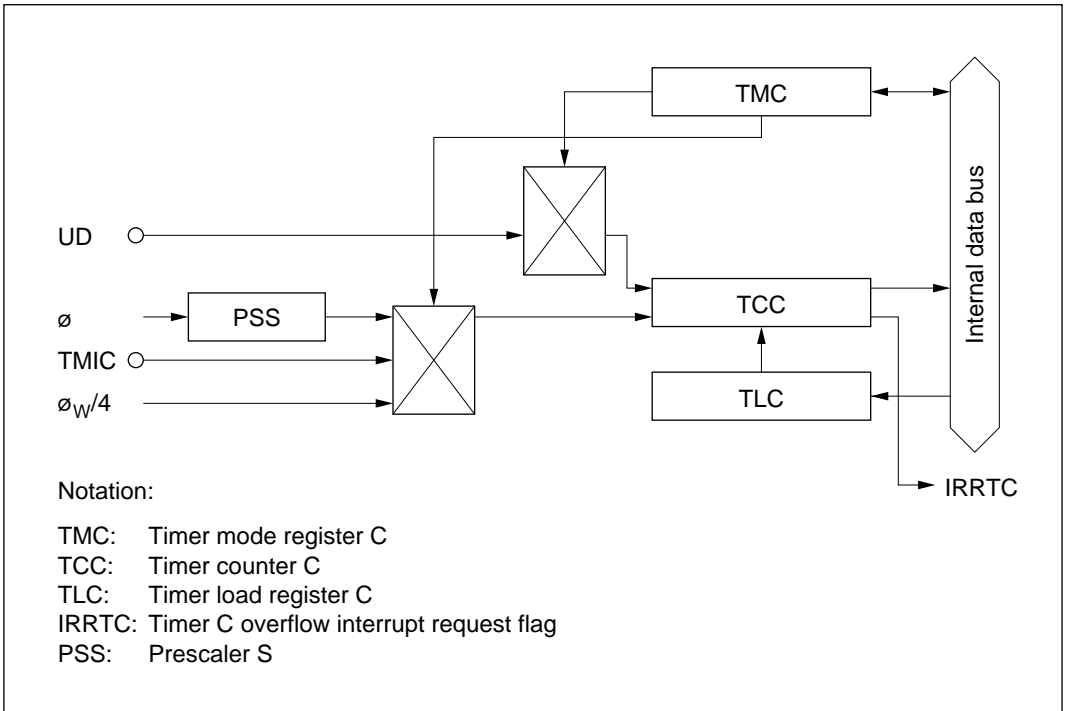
TMC

Internal data bus

UD

TCC

ø

PSS

TMIC

TLC

$ø_W/4$

IRRTC

Notation:

TMC: Timer mode register C
TCC: Timer counter C
TLC: Timer load register C
IRRTC: Timer C overflow interrupt request flag
PSS: Prescaler S